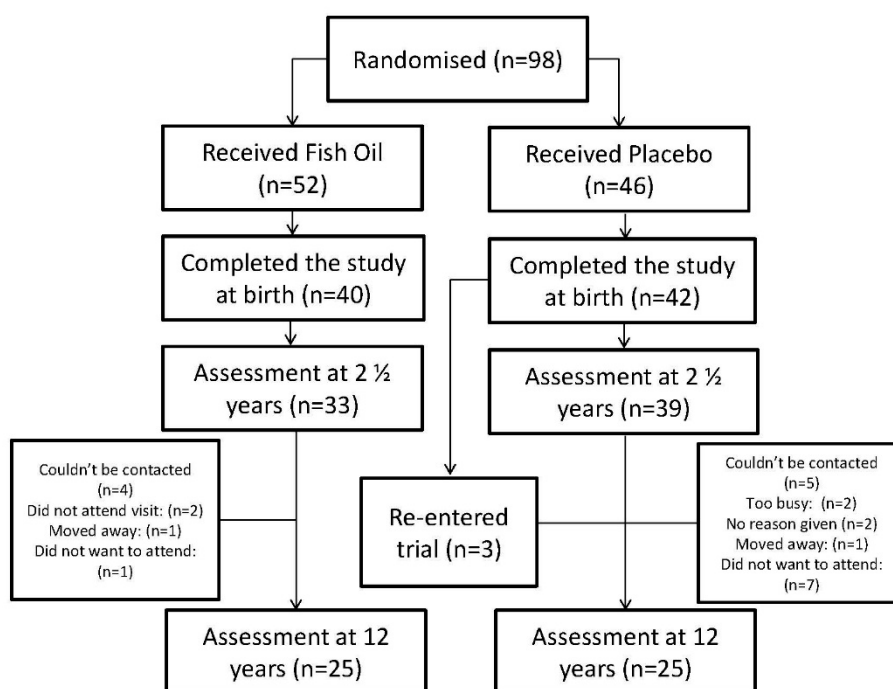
Randomised (n=98)

Received Fish Oil (n=52)

Received Placebo (n=46)

Completed the study at birth (n=40)

Completed the study at birth (n=42)

Assessment at 2 ½ years (n=33)

Assessment at 2 ½ years (n=39)

Couldn't be contacted (n=4)
Did not attend visit: (n=2)
Moved away: (n=1)
Did not want to attend: (n=1)

Re-entered trial (n=3)

Couldn't be contacted (n=5)
Too busy: (n=2)
No reason given (n=2)
Moved away: (n=1)
Did not want to attend: (n=7)

Assessment at 12 years (n=25)

Assessment at 12 years (n=25)